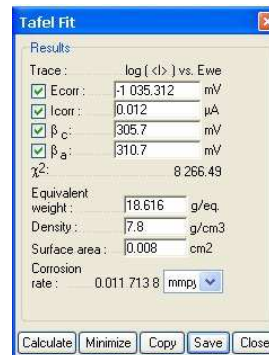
Tafel Fit

Results

Trace : log ( <I> ) vs. Ewe

Ecorr : -1 035.312 mV

Icorr : 0.012 µA

$\beta_c$ : 305.7 mV

$\beta_a$ : 310.7 mV

$\chi^2$ : 8 266.49

Equivalent weight : 18.616 g/eq.

Density : 7.8 g/cm3

Surface area : 0.008 cm2

Corrosion rate : 0.011 713 8 mmpy

Calculate | Minimize | Copy | Save | Close